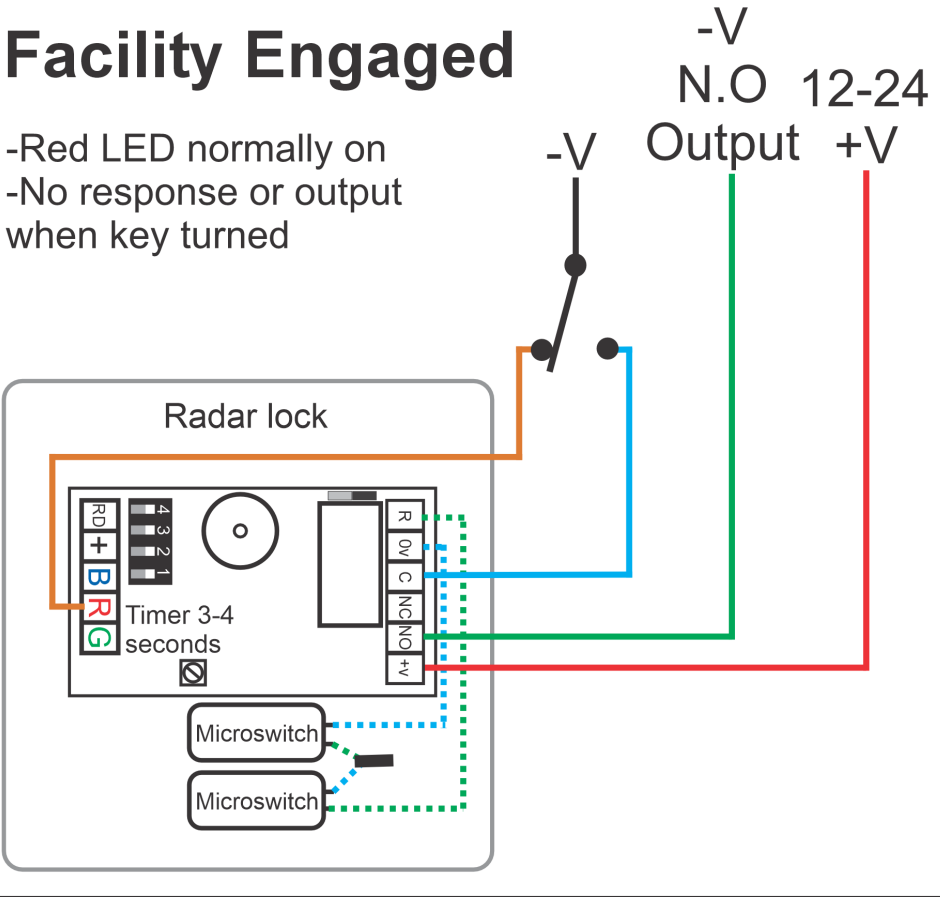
Facility Engaged

-Red LED normally on
-No response or output when key turned

-V

-V
N.O
Output

12-24
+V

Radar lock

RD
+
B
R
G

4 3 2 1

Timer 3-4 seconds

R
0v
C
NC
NO
+v

Microswitch

Microswitch